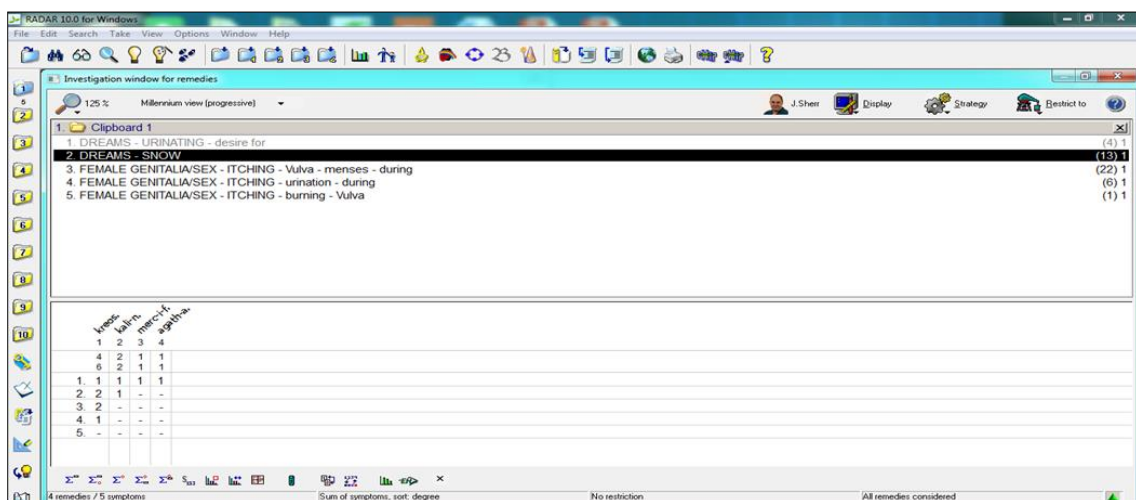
RADAR 10.0 for Windows
File Edit Search Take View Options Window Help

Investigation window for remedies

125 % Millennium view (progressive)

J.Sherr Display Strategy Restrict to

1. Clipboard 1
1. DREAMS - URINATING - desire for (4) 1
2. DREAMS - SNOW (13) 1
3. FEMALE GENITALIA/SEX - ITCHING - Vulva - menses - during (22) 1
4. FEMALE GENITALIA/SEX - ITCHING - urination - during (6) 1
5. FEMALE GENITALIA/SEX - ITCHING - burning - Vulva (1) 1

| | kreos. | kali-n. | merc-i-f. | agath-a. |
|---|---|---|---|---|
| | 1 | 2 | 3 | 4 |
| | 4 | 2 | 1 | 1 |
| | 6 | 2 | 1 | 1 |
| 1. | 1 | 1 | 1 | 1 |
| 2. | 2 | 1 | - | - |
| 3. | 2 | - | - | - |
| 4. | 1 | - | - | - |
| 5. | - | - | - | - |

4 remedies / 5 symptoms | Sum of symptoms, sort: degree | No restriction | All remedies considered